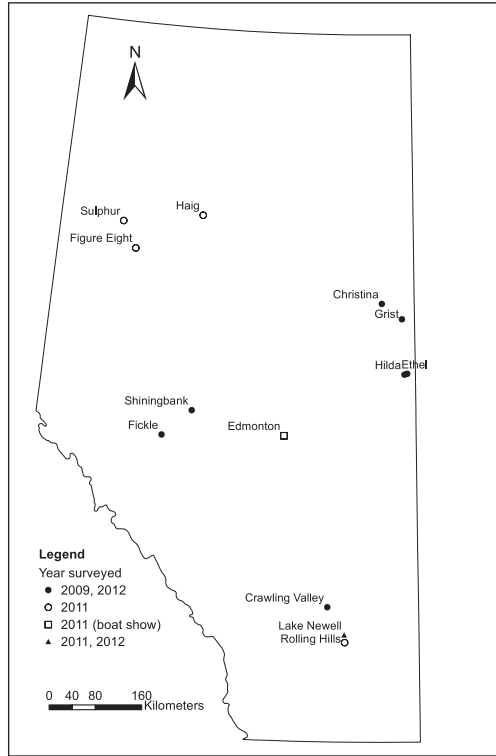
N

Sulphur
Haig
Figure Eight

Christina
Grist

HildaEthel

Shiningbank
Fickle
Edmonton

Legend
Year surveyed
2009, 2012
2011
2011 (boat show)
2011, 2012

Crawling Valley
Lake Newell
Rolling Hills

0 40 80 160
Kilometers